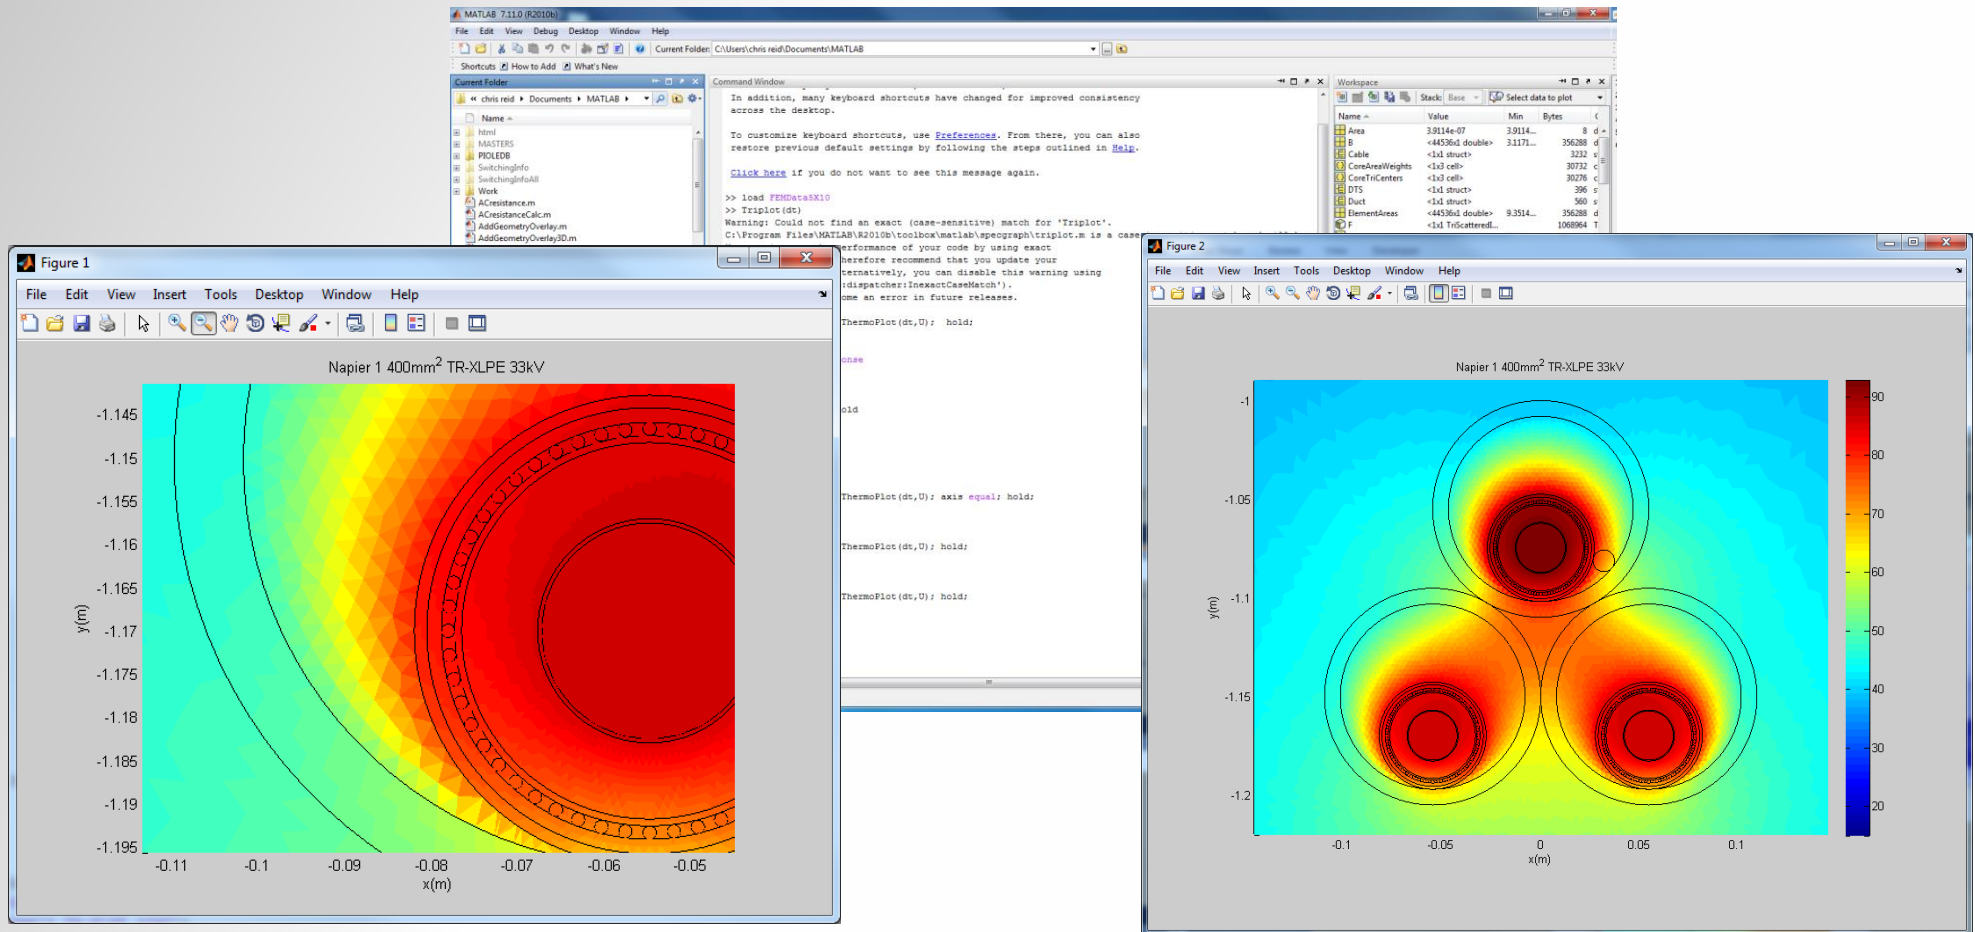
MATLAB 7.11.0 (R2010b)

File Edit View Debug Desktop Window Help

Current Folder: C:\Users\chris reid\Documents\MATLAB

Shortcuts How to Add What's New

Current Folder

« chris reid ▸ Documents ▸ MATLAB ▸

Name

html
MASTERS
PIOLEDB
SwitchingInfo
SwitchingInfoAll
Work
ACresistance.m
ACresistanceCalc.m
AddGeometryOverlay.m
AddGeometryOverlay3D.m

Command Window

In addition, many keyboard shortcuts have changed for improved consistency across the desktop.

To customize keyboard shortcuts, use Preferences. From there, you can also restore previous default settings by following the steps outlined in Help.

Click here if you do not want to see this message again.

>> load FEMData5X10
>> Triplot(dt)
Warning: Could not find an exact (case-sensitive) match for 'Triplot'.
C:\Program Files\MATLAB\R2010b\toolbox\matlab\specgraph\triplot.m is a case
erformance of your code by using exact
herefore recommend that you update your
ternatively, you can disable this warning using
:dispatcher:InexactCaseMatch').
ome an error in future releases.

ThermoPlot(dt,U); hold;

onse

old

ThermoPlot(dt,U); axis equal; hold;

ThermoPlot(dt,U); hold;

ThermoPlot(dt,U); hold;

Workspace

Stack: Base Select data to plot

| Name | Value | Min | Bytes |
|---|---|---|---|
| Area | 3.9114e-07 | 3.9114... | 8 |
| B | <44536x1 double> | 3.1171... | 356288 |
| Cable | <1x1 struct> | | 3232 |
| CoreAreaWeights | <1x3 cell> | | 30732 |
| CoreTriCenters | <1x3 cell> | | 30276 |
| DTS | <1x1 struct> | | 396 |
| Duct | <1x1 struct> | | 560 |
| ElementAreas | <44536x1 double> | 9.3514... | 356288 |
| F | <1x1 TriScatteredI... | | 1068964 |

Figure 1

File Edit View Insert Tools Desktop Window Help

Napier 1 400mm$^2$ TR-XLPE 33kV

-1.145
-1.15
-1.155
-1.16
-1.165
-1.17
-1.175
-1.18
-1.185
-1.19
-1.195

y(m)

-0.11 -0.1 -0.09 -0.08 -0.07 -0.06 -0.05

x(m)

Figure 2

File Edit View Insert Tools Desktop Window Help

Napier 1 400mm$^2$ TR-XLPE 33kV

-1
-1.05
-1.1
-1.15
-1.2

y(m)

-0.1 -0.05 0 0.05 0.1

x(m)

90
80
70
60
50
40
30
20